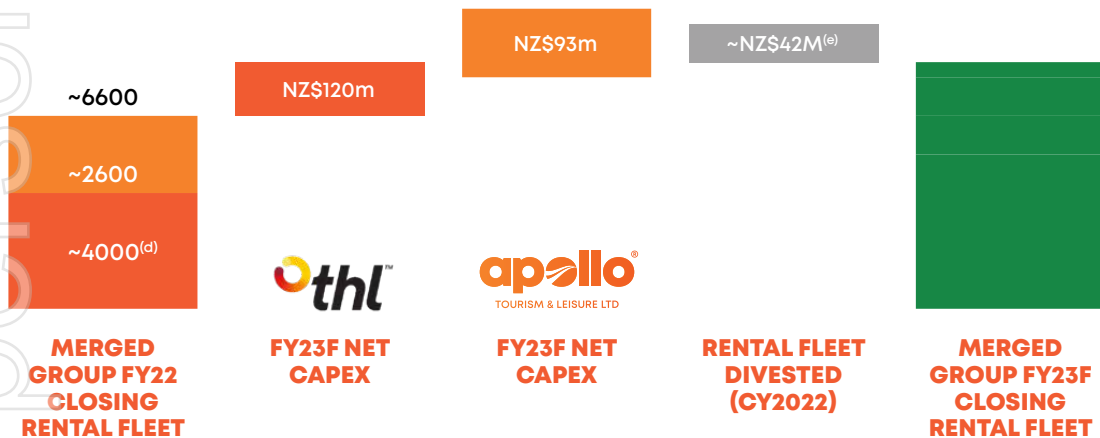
~6600

~2600

~4000$^{(d)}$

NZ$120m

NZ$93m

~NZ$42M$^{(e)}$

thl™

apollo®
TOURISM & LEISURE LTD

MERGED GROUP FY22 CLOSING RENTAL FLEET

FY23F NET CAPEX

FY23F NET CAPEX

RENTAL FLEET DIVESTED (CY2022)

MERGED GROUP FY23F CLOSING RENTAL FLEET